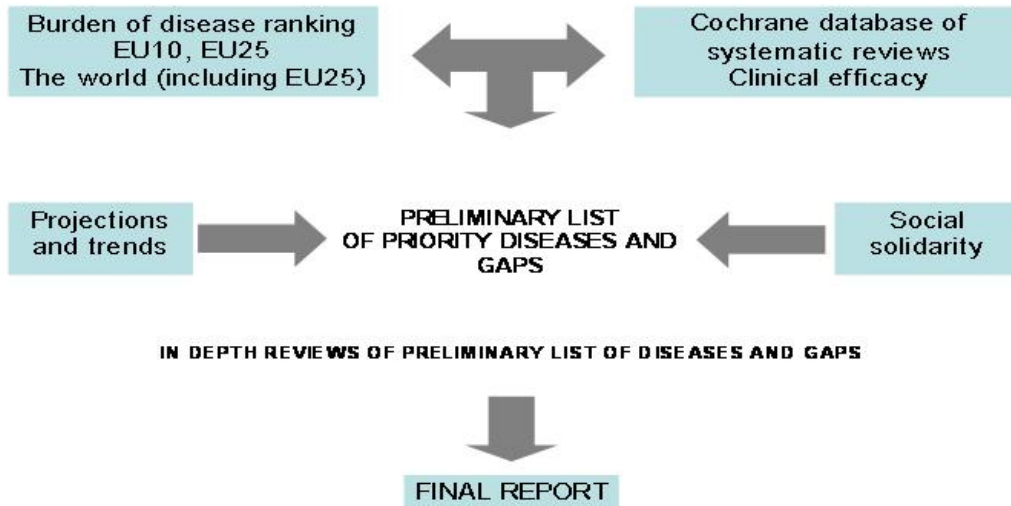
Burden of disease ranking
EU10, EU25
The world (including EU25)

Cochrane database of
systematic reviews
Clinical efficacy

Projections
and trends

PRELIMINARY LIST
OF PRIORITY DISEASES AND
GAPS

Social
solidarity

IN DEPTH REVIEWS OF PRELIMINARY LIST OF DISEASES AND GAPS

FINAL REPORT